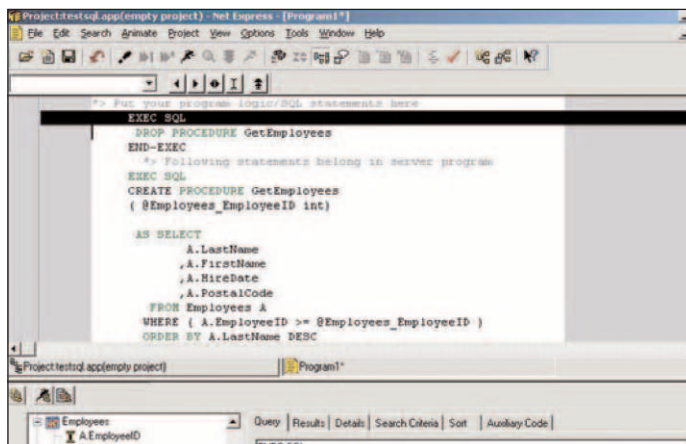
Project:testsql.app(empty project) - Net Express - [Program1*]

File Edit Search Animate Project View Options Tools Window Help

*> Put your program logic/SQL statements here
EXEC SQL
DROP PROCEDURE GetEmployees
END-EXEC
*> Following statements belong in server program
EXEC SQL
CREATE PROCEDURE GetEmployees
( @Employees_EmployeeID int)

AS SELECT
A.LastName
,A.FirstName
,A.HireDate
,A.PostalCode
FROM Employees A
WHERE ( A.EmployeeID >= @Employees_EmployeeID )
ORDER BY A.LastName DESC

Project:testsql.app(empty project)

Program1*

Employees
A.EmployeeID

Query | Results | Details | Search Criteria | Sort | Auxiliary Code